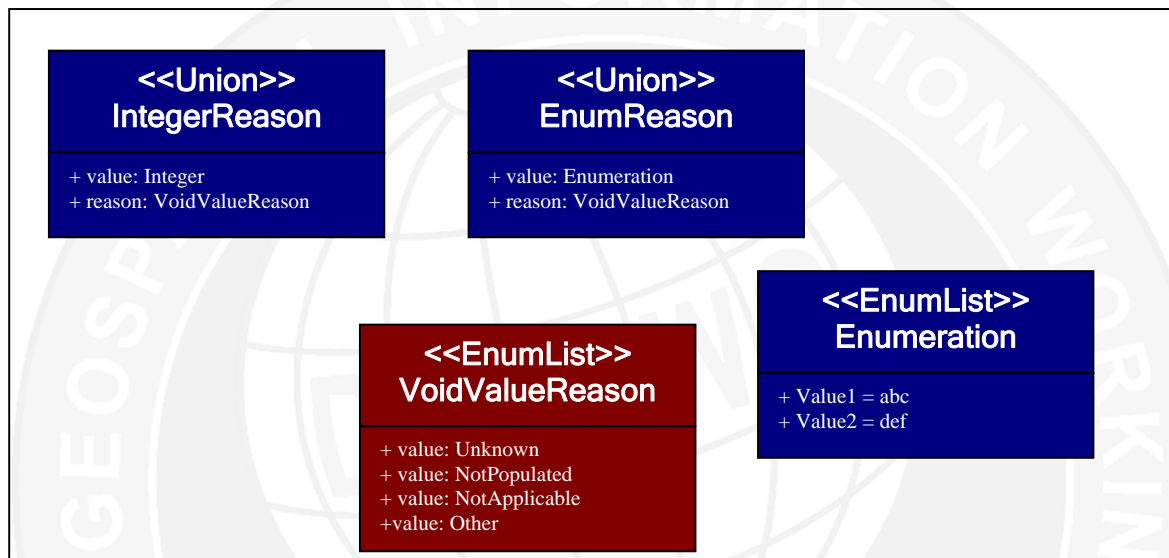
<<Union>>
IntegerReason

+ value: Integer
+ reason: VoidValueReason

<<Union>>
EnumReason

+ value: Enumeration
+ reason: VoidValueReason

<<EnumList>>
Enumeration

+ Value1 = abc
+ Value2 = def

<<EnumList>>
VoidValueReason

+ value: Unknown
+ value: NotPopulated
+ value: NotApplicable
+value: Other